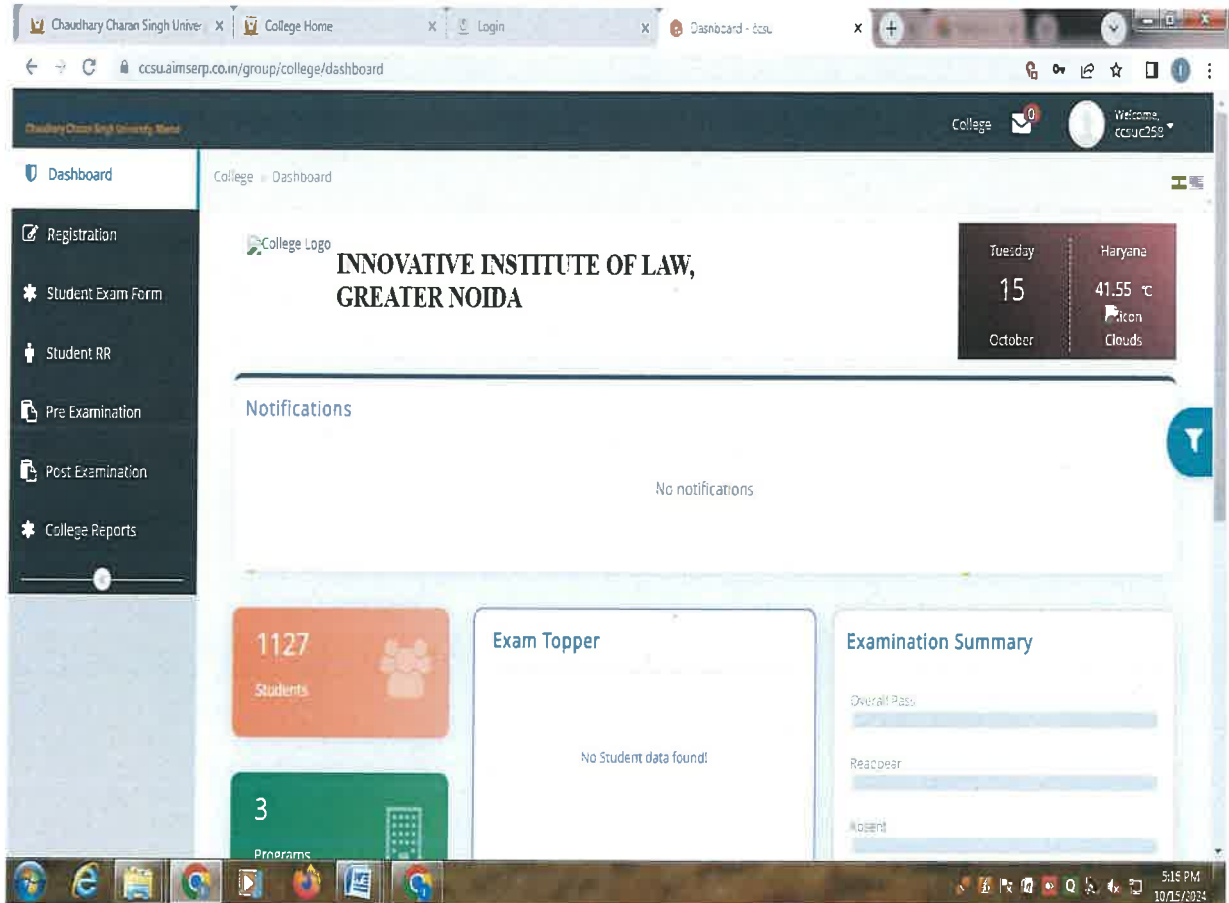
Chaudhary Charan Singh Unive X | College Home X | Login X | Dashboard - ccsu X

ccsu.aimserp.co.in/group/college/dashboard

Chaudhary Charan Singh University, Meerut

College 0 Welcome, ccsuc258

Dashboard

Registration

Student Exam Form

Student RR

Pre Examination

Post Examination

College Reports

College » Dashboard

College Logo

INNOVATIVE INSTITUTE OF LAW, GREATER NOIDA

Tuesday
15
October

Haryana
41.55 °c
icon
Clouds

Notifications

No notifications

1127
Students

3
Programs

Exam Topper

No Student data found!

Examination Summary

Overall Pass

Reappear

Absent

5:15 PM
10/15/2024